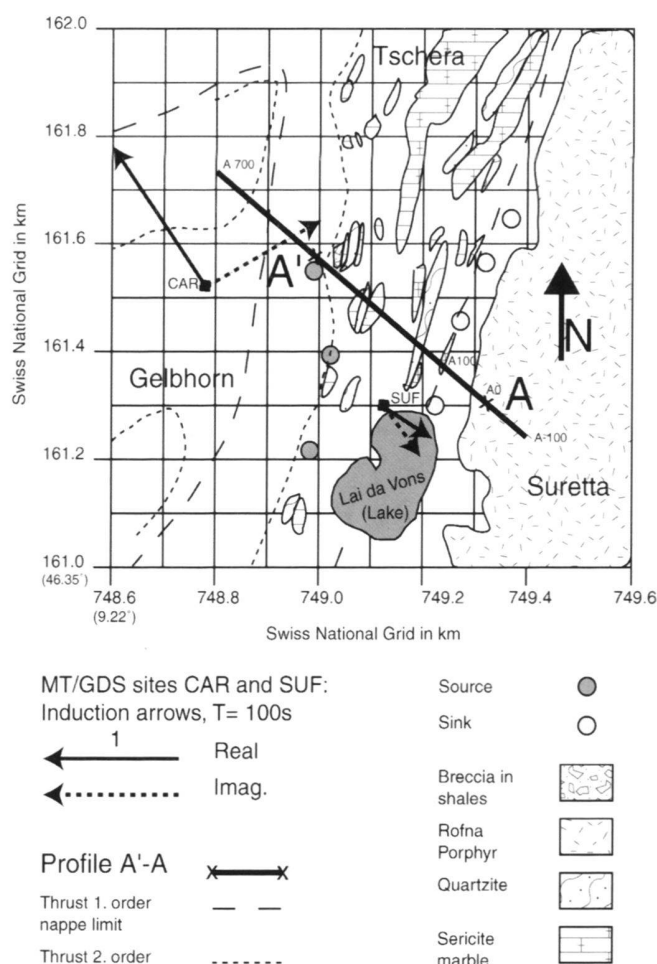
162.0

161.8

161.6

161.4

161.2

161.0
(46.35°)

Swiss National Grid in km

Tschera

A 700

CAR

A'

Gelbhorn

A100

A0

SUF

A

A-100

N

Lai da Vons (Lake)

Suretta

748.6
(9.22°)

748.8

749.0

749.2

749.4

749.6

Swiss National Grid in km

MT/GDS sites CAR and SUF: Induction arrows, T= 100s

1

Real

Imag.

Profile A'-A

Thrust 1. order nappe limit

Thrust 2. order

Source

Sink

Breccia in shales

Rofna Porphyr

Quartzite

Sericite marble